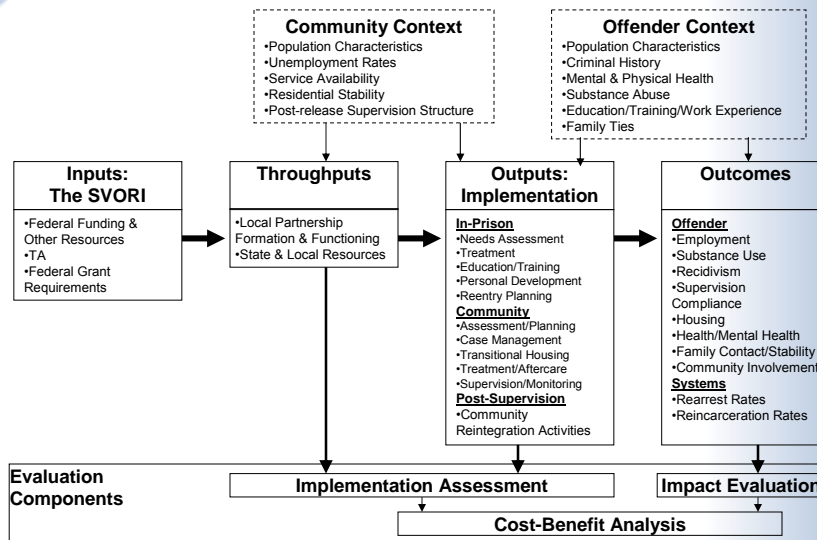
Community Context
•Population Characteristics
•Unemployment Rates
•Service Availability
•Residential Stability
•Post-release Supervision Structure

Offender Context
•Population Characteristics
•Criminal History
•Mental & Physical Health
•Substance Abuse
•Education/Training/Work Experience
•Family Ties

Inputs:
The SVORI
•Federal Funding & Other Resources
•TA
•Federal Grant Requirements

Throughputs
•Local Partnership Formation & Functioning
•State & Local Resources

Outputs:
Implementation
In-Prison
•Needs Assessment
•Treatment
•Education/Training
•Personal Development
•Reentry Planning
Community
•Assessment/Planning
•Case Management
•Transitional Housing
•Treatment/Aftercare
•Supervision/Monitoring
Post-Supervision
•Community Reintegration Activities

Outcomes
Offender
•Employment
•Substance Use
•Recidivism
•Supervision Compliance
•Housing
•Health/Mental Health
•Family Contact/Stability
•Community Involvement
Systems
•Rearrest Rates
•Reincarceration Rates

Evaluation Components
Implementation Assessment
Impact Evaluation
Cost-Benefit Analysis